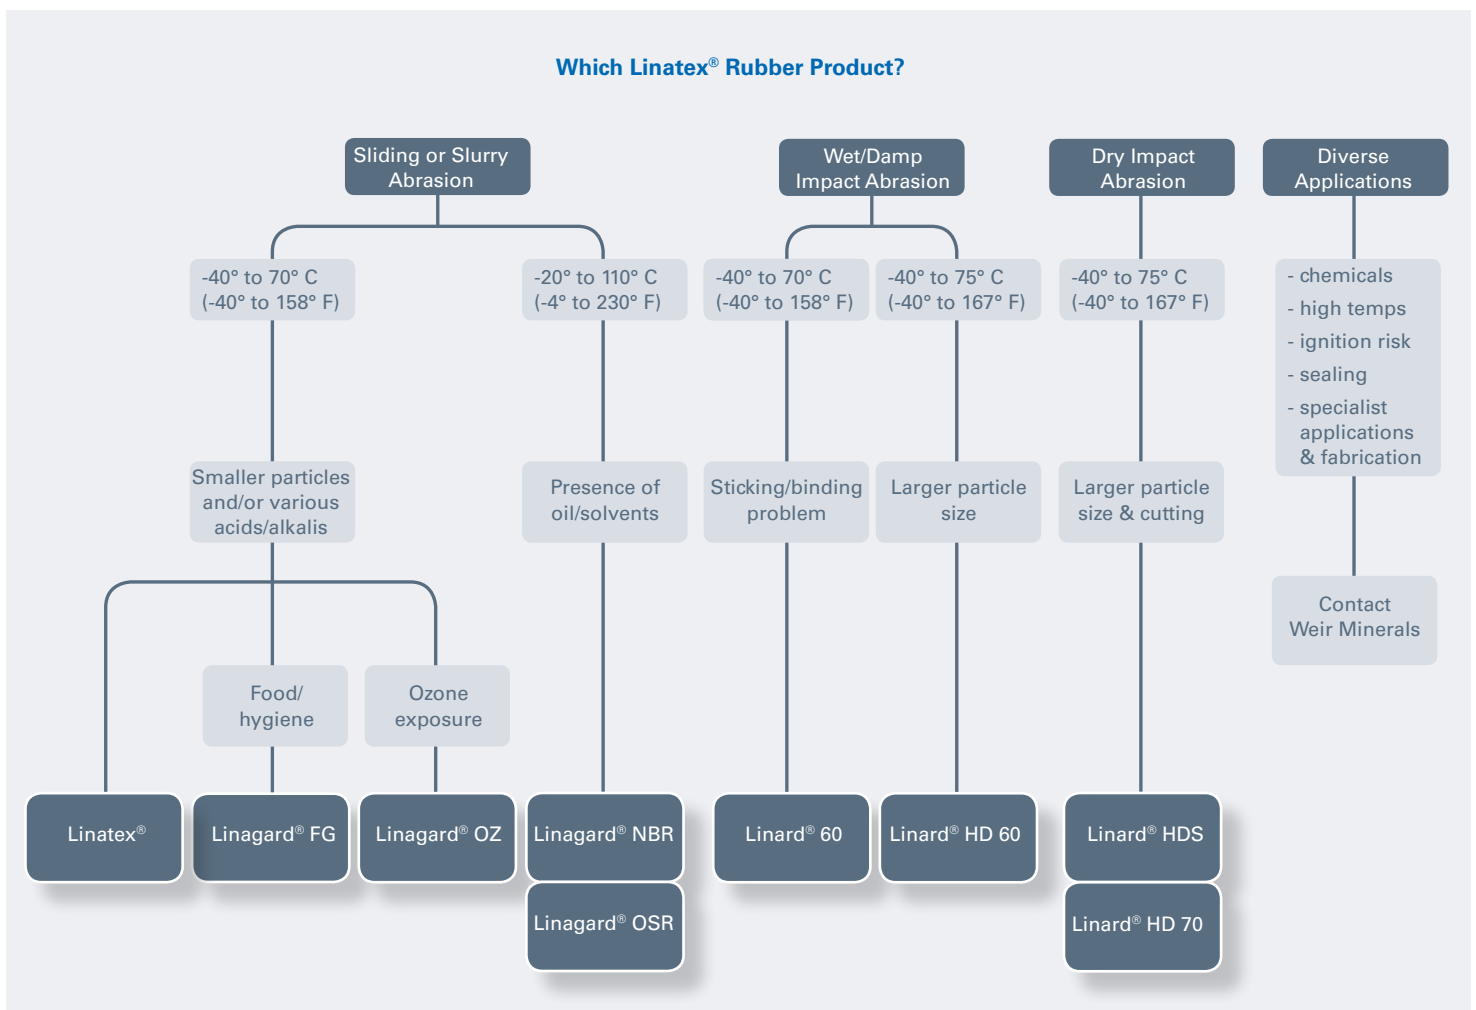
Which Linatex® Rubber Product?

Sliding or Slurry Abrasion

Wet/Damp Impact Abrasion

Dry Impact Abrasion

Diverse Applications

-40° to 70° C (-40° to 158° F)

-20° to 110° C (-4° to 230° F)

-40° to 70° C (-40° to 158° F)

-40° to 75° C (-40° to 167° F)

-40° to 75° C (-40° to 167° F)

- chemicals
- high temps
- ignition risk
- sealing
- specialist applications & fabrication

Smaller particles and/or various acids/alkalis

Presence of oil/solvents

Sticking/binding problem

Larger particle size

Larger particle size & cutting

Contact Weir Minerals

Food/ hygiene

Ozone exposure

Linatex®

Linagard® FG

Linagard® OZ

Linagard® NBR

Linagard® OSR

Linard® 60

Linard® HD 60

Linard® HDS

Linard® HD 70